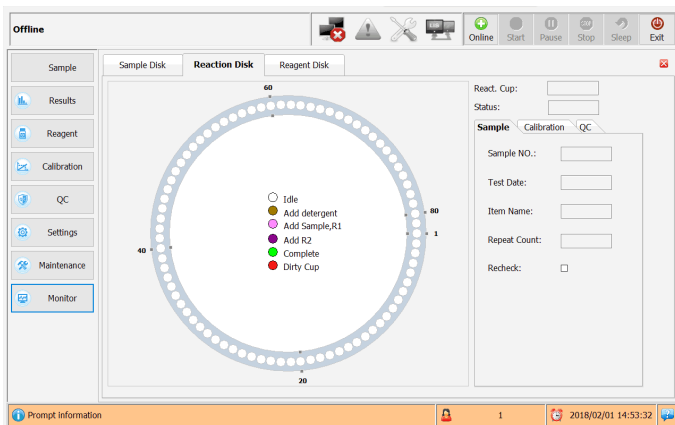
Offline

Online Start Pause Stop Sleep Exit

Sample
Results
Reagent
Calibration
QC
Settings
Maintenance
Monitor

Sample Disk | Reaction Disk | Reagent Disk

60
80
1
40
20

Idle
Add detergent
Add Sample,R1
Add R2
Complete
Dirty Cup

React. Cup:
Status:

Sample | Calibration | QC

Sample NO.:
Test Date:
Item Name:
Repeat Count:
Recheck:

Prompt Information
1
2018/02/01 14:53:32